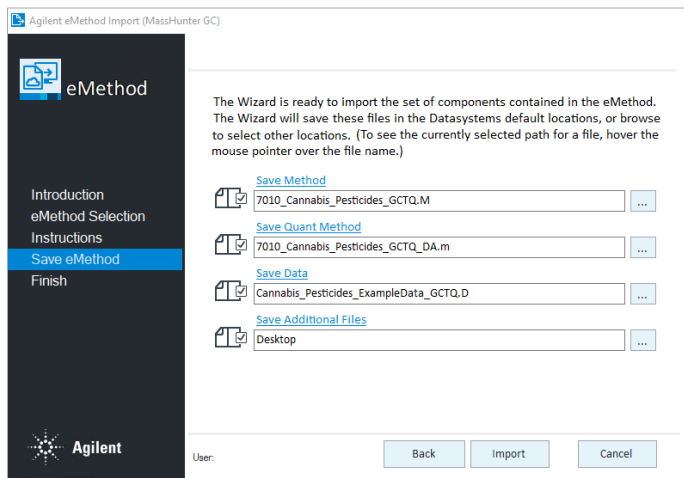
Agilent eMethod Import (MassHunter GC)

eMethod

Introduction
eMethod Selection
Instructions
Save eMethod
Finish

Agilent

The Wizard is ready to import the set of components contained in the eMethod. The Wizard will save these files in the Datasystems default locations, or browse to select other locations. (To see the currently selected path for a file, hover the mouse pointer over the file name.)

Save Method
7010_Cannabis_Pesticides_GCTQ.M
...

Save Quant Method
7010_Cannabis_Pesticides_GCTQ_DA.m
...

Save Data
Cannabis_Pesticides_ExampleData_GCTQ.D
...

Save Additional Files
Desktop
...

User:

Back
Import
Cancel